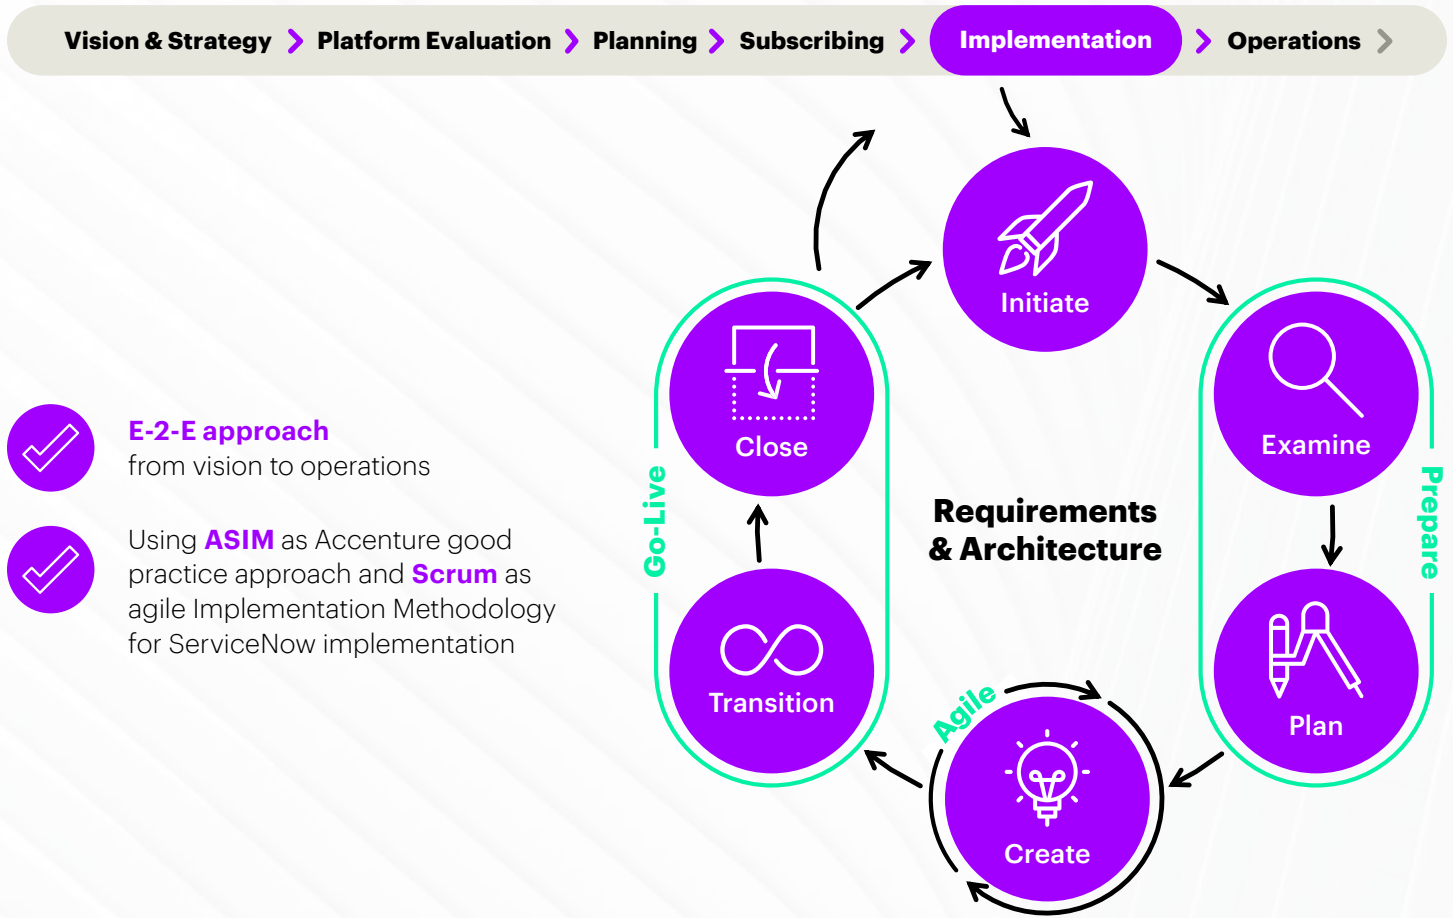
Vision & Strategy > Platform Evaluation > Planning > Subscribing > Implementation > Operations >

E-2-E approach
from vision to operations

Using ASIM as Accenture good practice approach and Scrum as agile Implementation Methodology for ServiceNow implementation

Initiate

Examine

Prepare

Plan

Agile

Create

Transition

Go-Live

Close

Requirements & Architecture